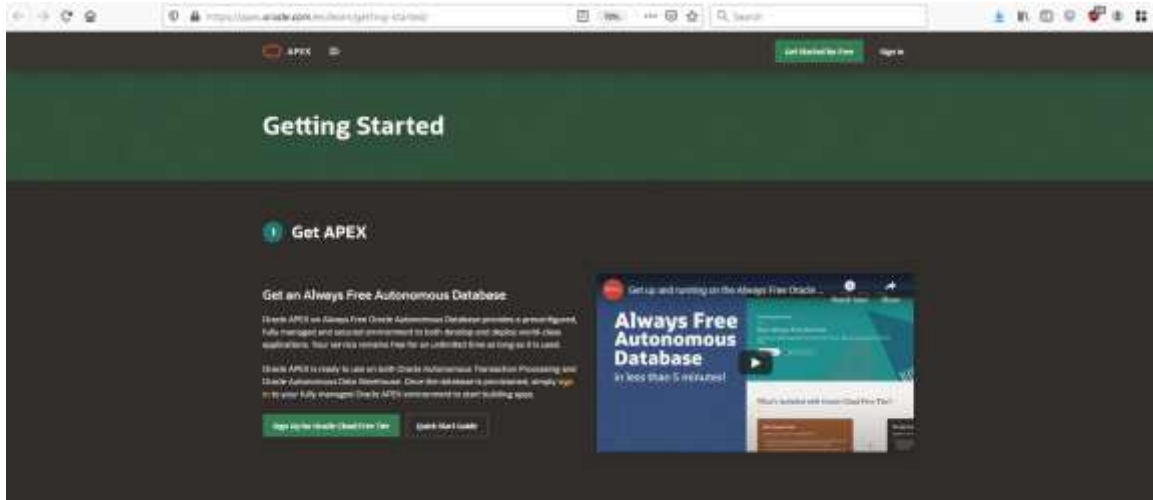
https://apex.oracle.com/en/learn/getting-started/

APEX

Get Started for Free

Sign In

Getting Started

1 Get APEX

Get an Always Free Autonomous Database

Oracle APEX on Always Free Oracle Autonomous Database provides a preconfigured, fully managed and secured environment to both develop and deploy world-class applications. Your service remains free for an unlimited time as long as it is used.

Oracle APEX is ready to use on both Oracle Autonomous Transaction Processing and Oracle Autonomous Data Warehouse. Once the database is provisioned, simply sign in to your fully managed Oracle APEX environment to start building apps.

Sign Up for Oracle Cloud Free Tier

Quick Start Guide

Get up and running on the Always Free Oracle ...

Watch later

Share

Always Free Autonomous Database

in less than 5 minutes!

What's included with Oracle Cloud Free Tier?